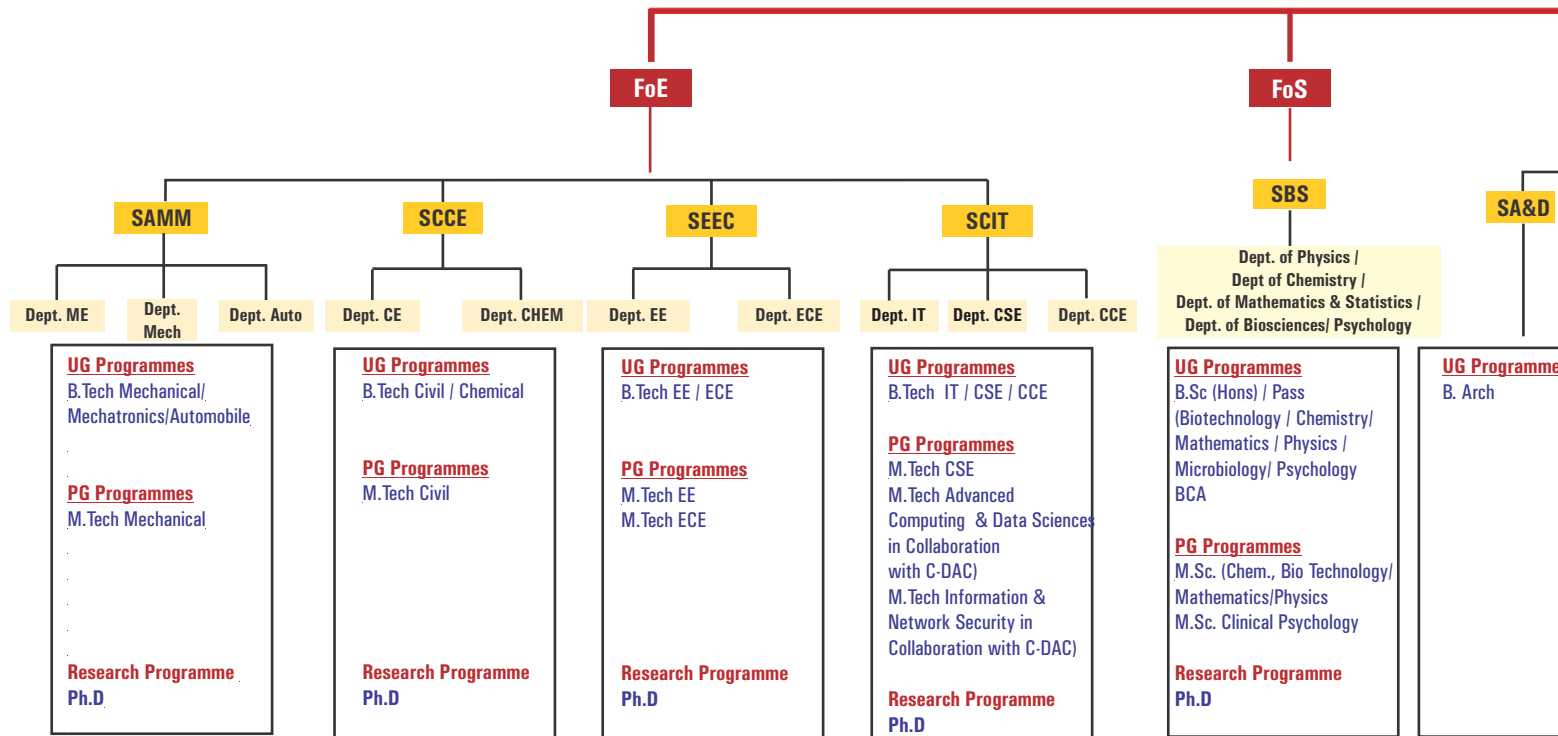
FoE

FoS

SAMM

SCCE

SEEC

SCIT

SBS

SA&D

Dept. ME

Dept. Mech

Dept. Auto

Dept. CE

Dept. CHEM

Dept. EE

Dept. ECE

Dept. IT

Dept. CSE

Dept. CCE

Dept. of Physics / Dept of Chemistry / Dept. of Mathematics & Statistics / Dept. of Biosciences/ Psychology

UG Programmes
B.Tech Mechanical/ Mechatronics/Automobile

PG Programmes
M.Tech Mechanical

Research Programme
Ph.D

UG Programmes
B.Tech Civil / Chemical

PG Programmes
M.Tech Civil

Research Programme
Ph.D

UG Programmes
B.Tech EE / ECE

PG Programmes
M.Tech EE
M.Tech ECE

Research Programme
Ph.D

UG Programmes
B.Tech IT / CSE / CCE

PG Programmes
M.Tech CSE
M.Tech Advanced Computing & Data Sciences in Collaboration with C-DAC)
M.Tech Information & Network Security in Collaboration with C-DAC)

Research Programme
Ph.D

UG Programmes
B.Sc (Hons) / Pass (Biotechnology / Chemistry/ Mathematics / Physics / Microbiology/ Psychology
BCA

PG Programmes
M.Sc. (Chem., Bio Technology/ Mathematics/Physics
M.Sc. Clinical Psychology

Research Programme
Ph.D

UG Programme
B. Arch